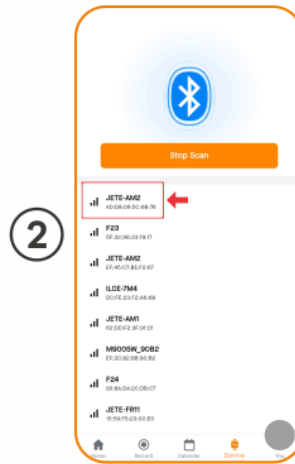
2

Stop Scan

JETE-AM2
A0:D8:09:5C:6B:76

F23
5F:32:96:03:19:17

JETE-AM2
EF:45:C7:BE:F2:87

ILCE-7M4
DC:FE:23:F2:A6:68

JETE-AM1
62:DD:F2:3F:91:01

M9005W_90B2
EF:20:82:98:90:B2

F24
99:8A:04:20:0B:07

JETE-FR11
15:89:F5:23:90:E0

Home Record Calendar Device Me